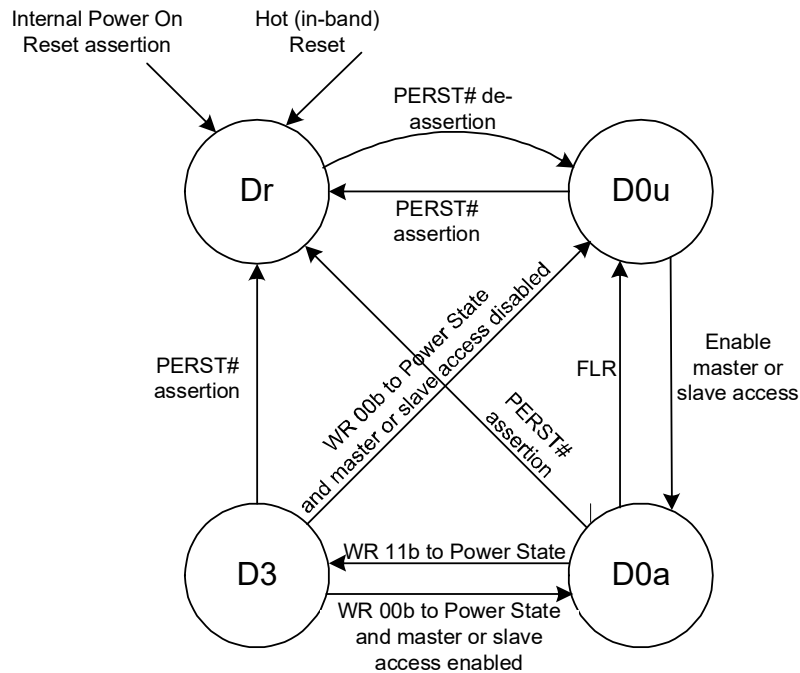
Internal Power On Reset assertion

Hot (in-band) Reset

PERST# de-assertion

Dr

D0u

PERST# assertion

WR 00b to Power State and master or slave access disabled

PERST# assertion

FLR

Enable master or slave access

PERST# assertion

D3

WR 11b to Power State

D0a

WR 00b to Power State and master or slave access enabled